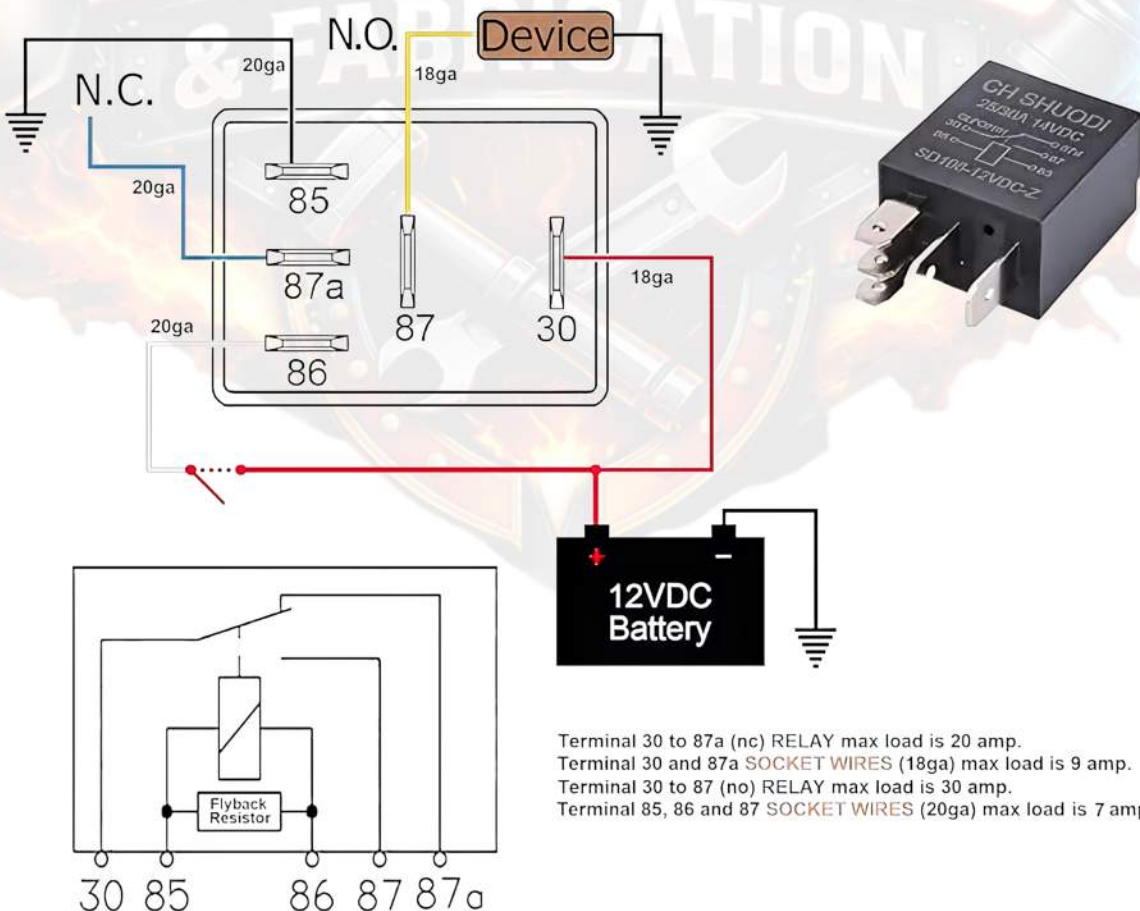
N.O.
Device
20ga
18ga
N.C.
20ga
85
87a
87
30
18ga
20ga
86
GH SHUODI
25/30A 14VDC
SD100-12VDC-Z
+
−
12VDC Battery
Flyback Resistor
30 85 86 87 87a

Terminal 30 to 87a (nc) RELAY max load is 20 amp.
Terminal 30 and 87a SOCKET WIRES (18ga) max load is 9 amp.
Terminal 30 to 87 (no) RELAY max load is 30 amp.
Terminal 85, 86 and 87 SOCKET WIRES (20ga) max load is 7 am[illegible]